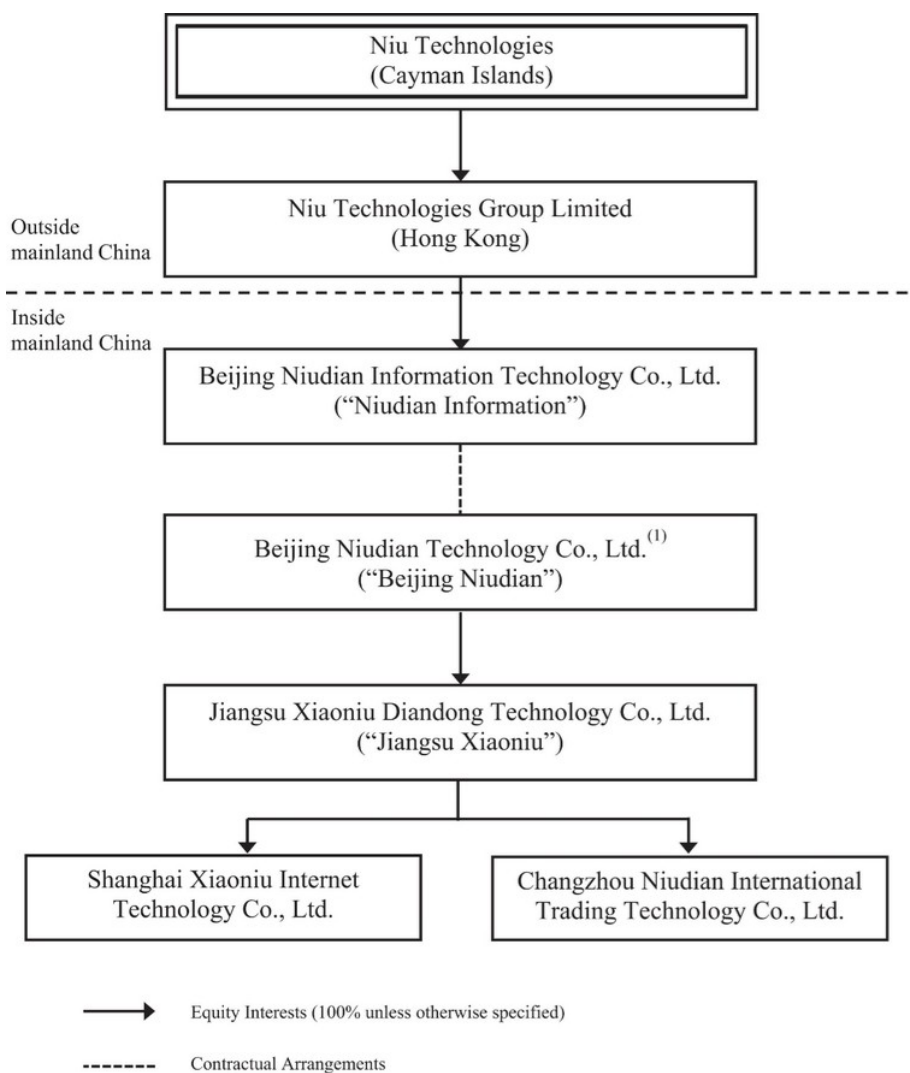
Niu Technologies
(Cayman Islands)

Outside mainland China

Niu Technologies Group Limited
(Hong Kong)

Inside mainland China

Beijing Niudian Information Technology Co., Ltd.
("Niudian Information")

Beijing Niudian Technology Co., Ltd.$^{(1)}$
("Beijing Niudian")

Jiangsu Xiaoniu Diandong Technology Co., Ltd.
("Jiangsu Xiaoniu")

Shanghai Xiaoniu Internet Technology Co., Ltd.

Changzhou Niudian International Trading Technology Co., Ltd.

Equity Interests (100% unless otherwise specified)

Contractual Arrangements